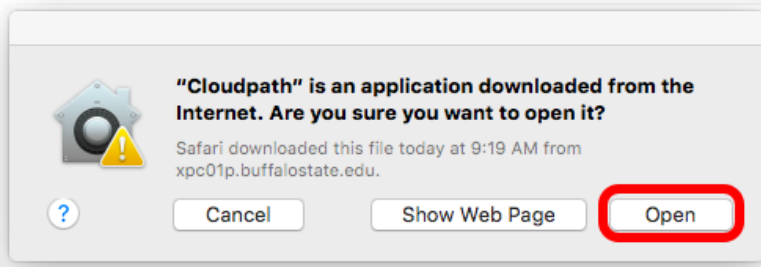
"Cloudpath" is an application downloaded from the Internet. Are you sure you want to open it?

Safari downloaded this file today at 9:19 AM from xpc01p.buffalostate.edu.

?

Cancel

Show Web Page

Open